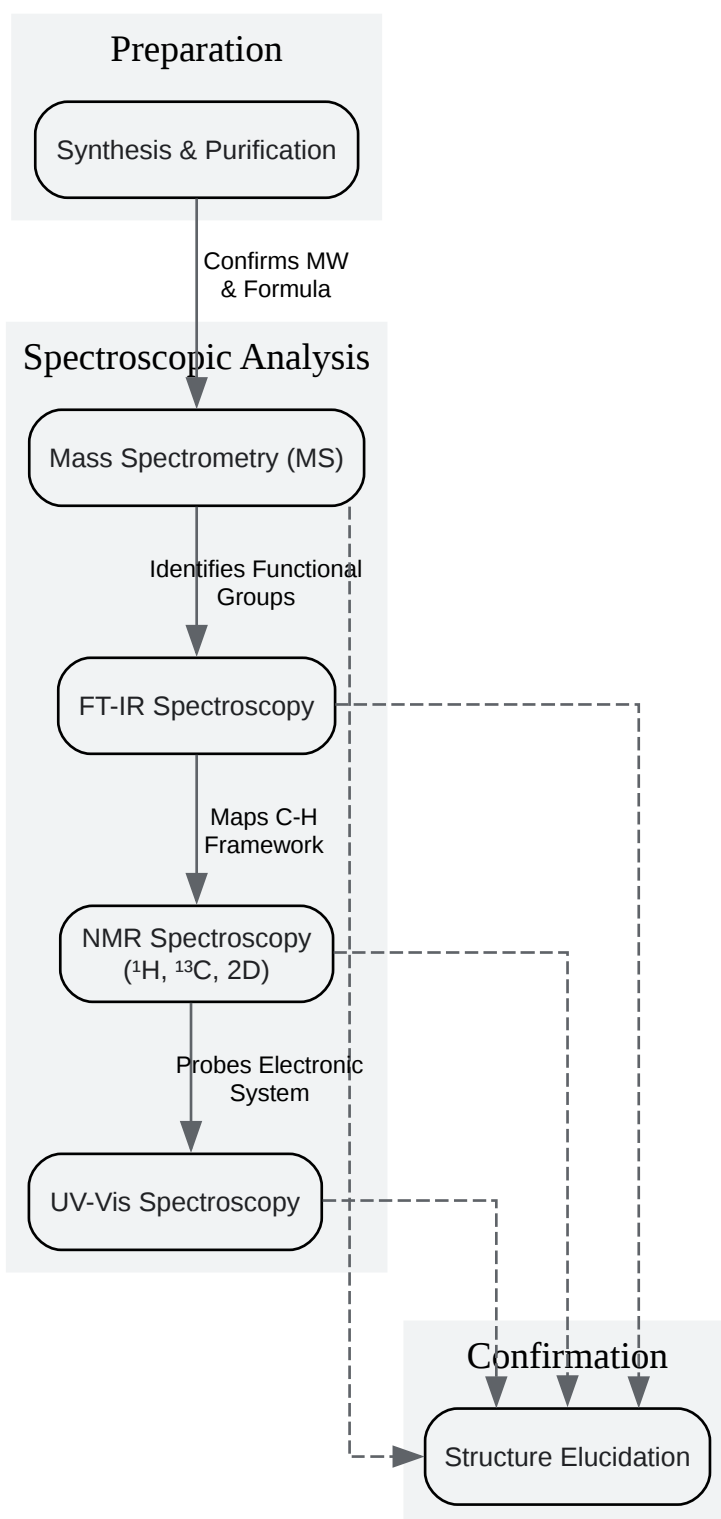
Preparation

Synthesis & Purification

Confirms MW & Formula

Spectroscopic Analysis

Mass Spectrometry (MS)

Identifies Functional Groups

FT-IR Spectroscopy

Maps C-H Framework

NMR Spectroscopy ($^1$H, $^{13}$C, 2D)

Probes Electronic System

UV-Vis Spectroscopy

Confirmation

Structure Elucidation